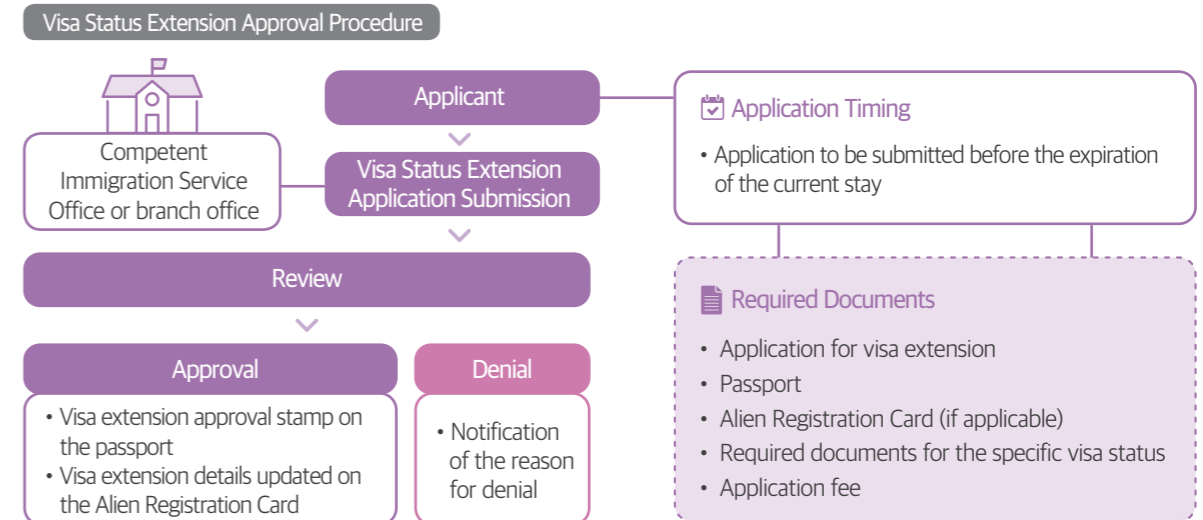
Visa Status Extension Approval Procedure

Competent Immigration Service Office or branch office

Applicant

Visa Status Extension Application Submission

Application Timing

• Application to be submitted before the expiration of the current stay

Review

Required Documents

• Application for visa extension
• Passport
• Alien Registration Card (if applicable)
• Required documents for the specific visa status
• Application fee

Approval

• Visa extension approval stamp on the passport
• Visa extension details updated on the Alien Registration Card

Denial

• Notification of the reason for denial